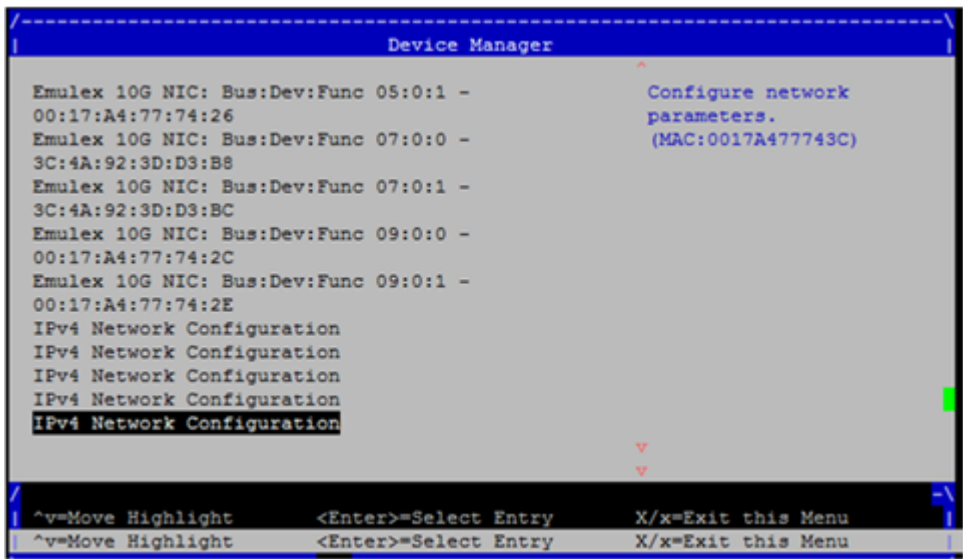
Device Manager

Emulex 10G NIC: Bus:Dev:Func 05:0:1 - 00:17:A4:77:74:26
Emulex 10G NIC: Bus:Dev:Func 07:0:0 - 3C:4A:92:3D:D3:B8
Emulex 10G NIC: Bus:Dev:Func 07:0:1 - 3C:4A:92:3D:D3:BC
Emulex 10G NIC: Bus:Dev:Func 09:0:0 - 00:17:A4:77:74:2C
Emulex 10G NIC: Bus:Dev:Func 09:0:1 - 00:17:A4:77:74:2E
IPv4 Network Configuration
IPv4 Network Configuration
IPv4 Network Configuration
IPv4 Network Configuration
IPv4 Network Configuration

Configure network parameters. (MAC:0017A477743C)

^v=Move Highlight <Enter>=Select Entry X/x=Exit this Menu
^v=Move Highlight <Enter>=Select Entry X/x=Exit this Menu